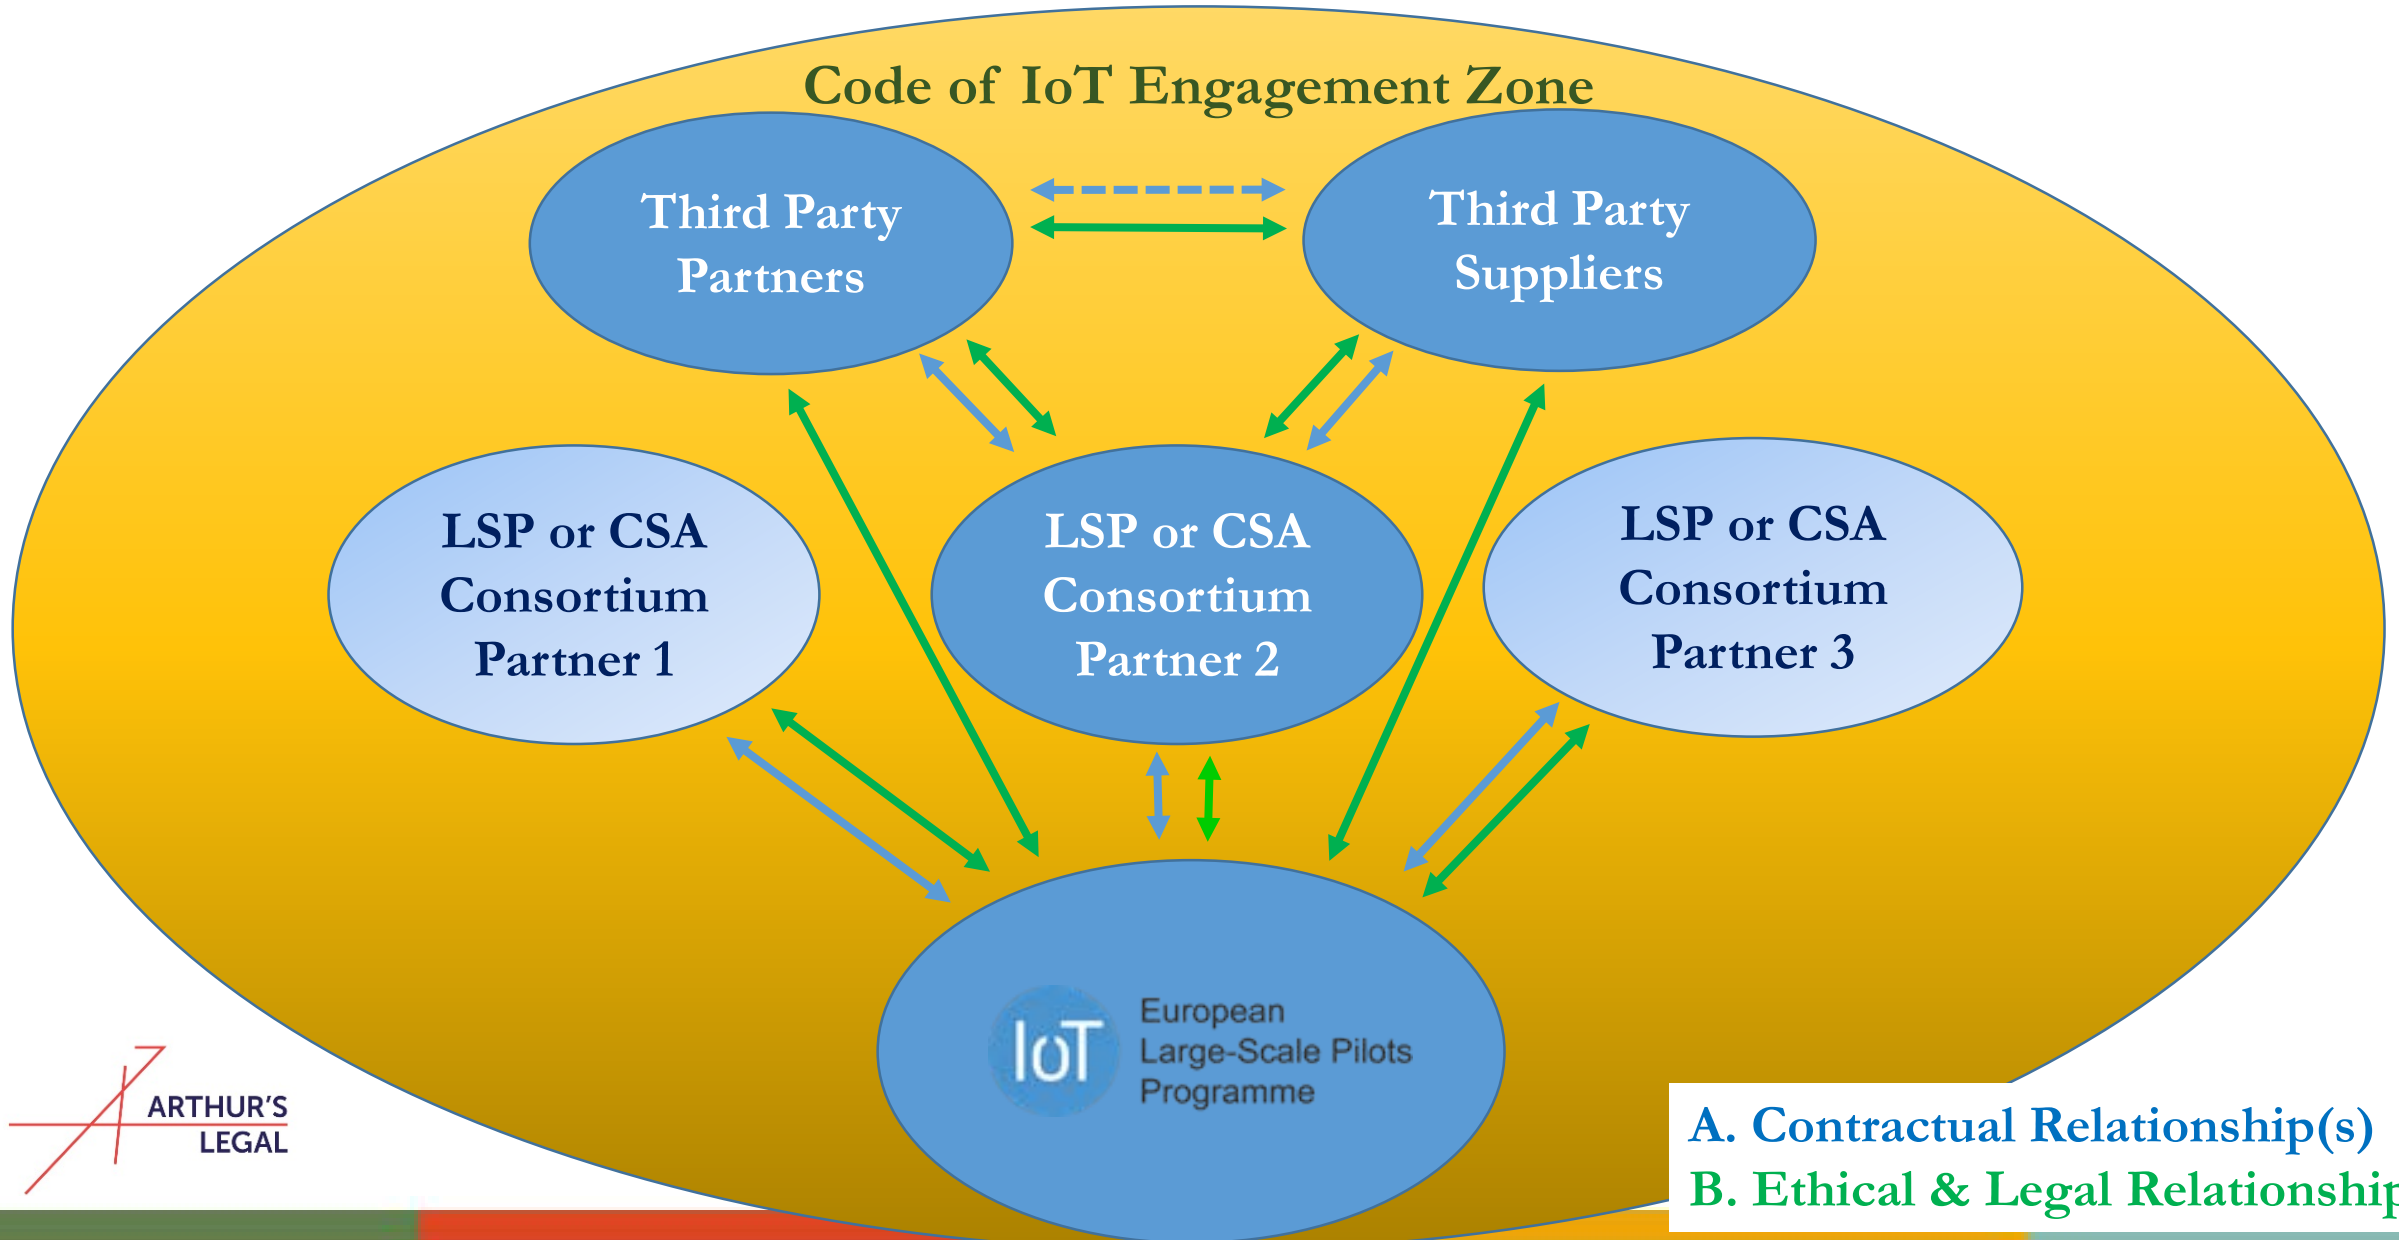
Code of IoT Engagement Zone

Third Party Partners

Third Party Suppliers

LSP or CSA Consortium Partner 1

LSP or CSA Consortium Partner 2

LSP or CSA Consortium Partner 3

IoT European Large-Scale Pilots Programme

ARTHUR'S LEGAL

A. Contractual Relationship(s)
B. Ethical & Legal Relationship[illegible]